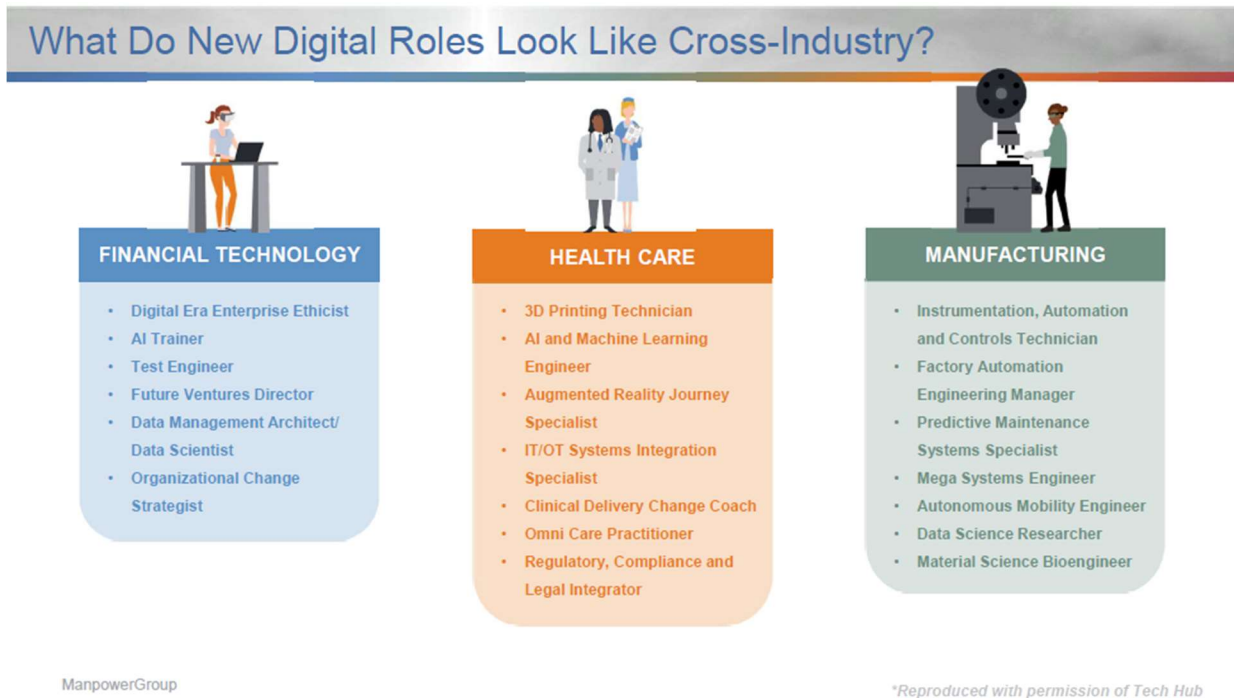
What Do New Digital Roles Look Like Cross-Industry?

FINANCIAL TECHNOLOGY

- Digital Era Enterprise Ethicist
- AI Trainer
- Test Engineer
- Future Ventures Director
- Data Management Architect/ Data Scientist
- Organizational Change Strategist

HEALTH CARE

- 3D Printing Technician
- AI and Machine Learning Engineer
- Augmented Reality Journey Specialist
- IT/OT Systems Integration Specialist
- Clinical Delivery Change Coach
- Omni Care Practitioner
- Regulatory, Compliance and Legal Integrator

MANUFACTURING

- Instrumentation, Automation and Controls Technician
- Factory Automation Engineering Manager
- Predictive Maintenance Systems Specialist
- Mega Systems Engineer
- Autonomous Mobility Engineer
- Data Science Researcher
- Material Science Bioengineer

ManpowerGroup

*Reproduced with permission of Tech Hub